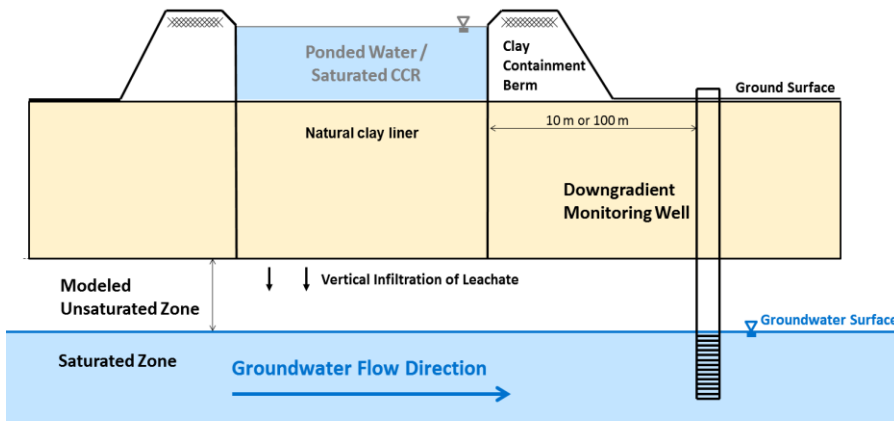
Ponded Water / Saturated CCR

Clay Containment Berm

Ground Surface

Natural clay liner

10 m or 100 m

Downgradient Monitoring Well

Modeled Unsaturated Zone

Vertical Infiltration of Leachate

Groundwater Surface

Saturated Zone

Groundwater Flow Direction